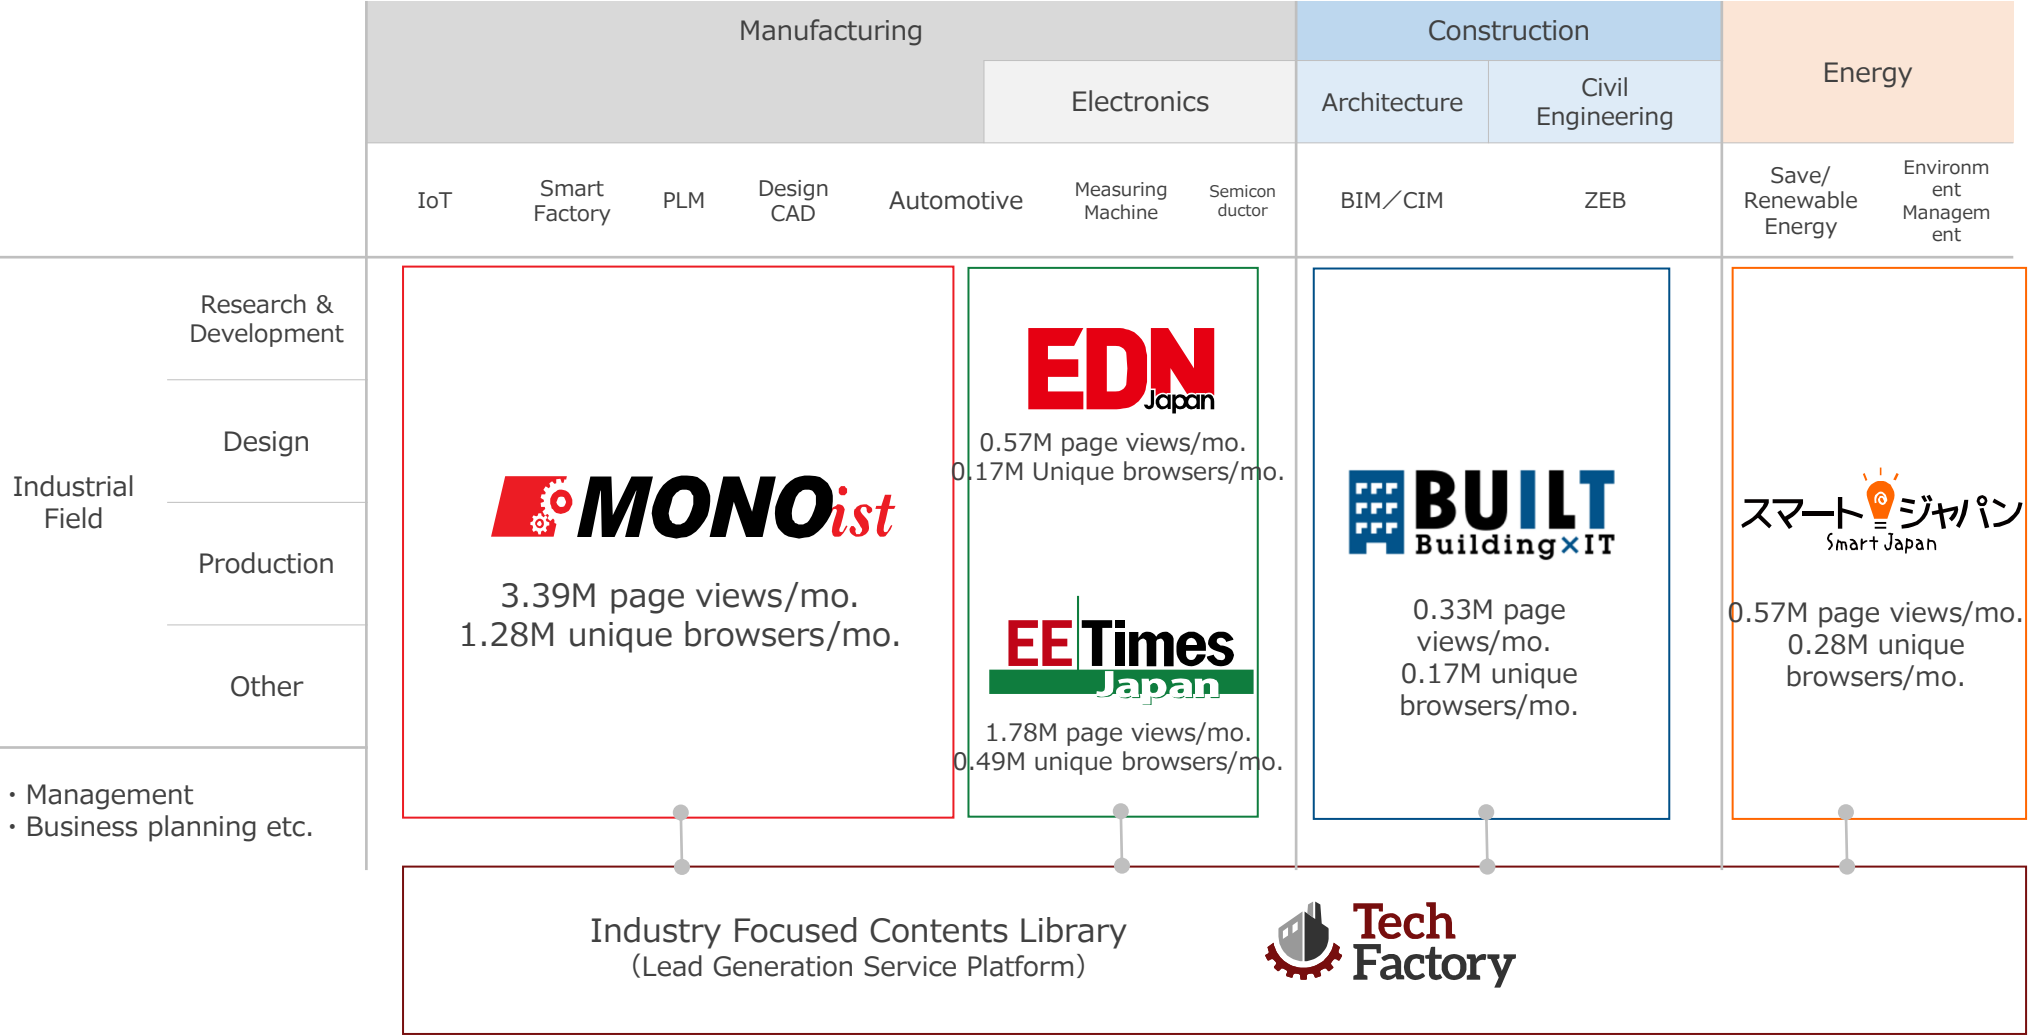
| | Manufacturing | | | | | | | Construction | | Energy | |
|---|---|---|---|---|---|---|---|---|---|---|---|
| | | | | | Electronics | | | Architecture | Civil Engineering | | |
| | IoT | Smart Factory | PLM | Design CAD | Automotive | Measuring Machine | Semiconductor | BIM／CIM | ZEB | Save/ Renewable Energy | Environment Management |

Industrial Field

Research & Development

Design

Production

Other

・Management
・Business planning etc.

MONOist

3.39M page views/mo.
1.28M unique browsers/mo.

EDN Japan

0.57M page views/mo.
0.17M Unique browsers/mo.

EE Times Japan

1.78M page views/mo.
0.49M unique browsers/mo.

BUILT Building×IT

0.33M page views/mo.
0.17M unique browsers/mo.

スマートジャパン Smart Japan

0.57M page views/mo.
0.28M unique browsers/mo.

Industry Focused Contents Library
（Lead Generation Service Platform）

Tech Factory